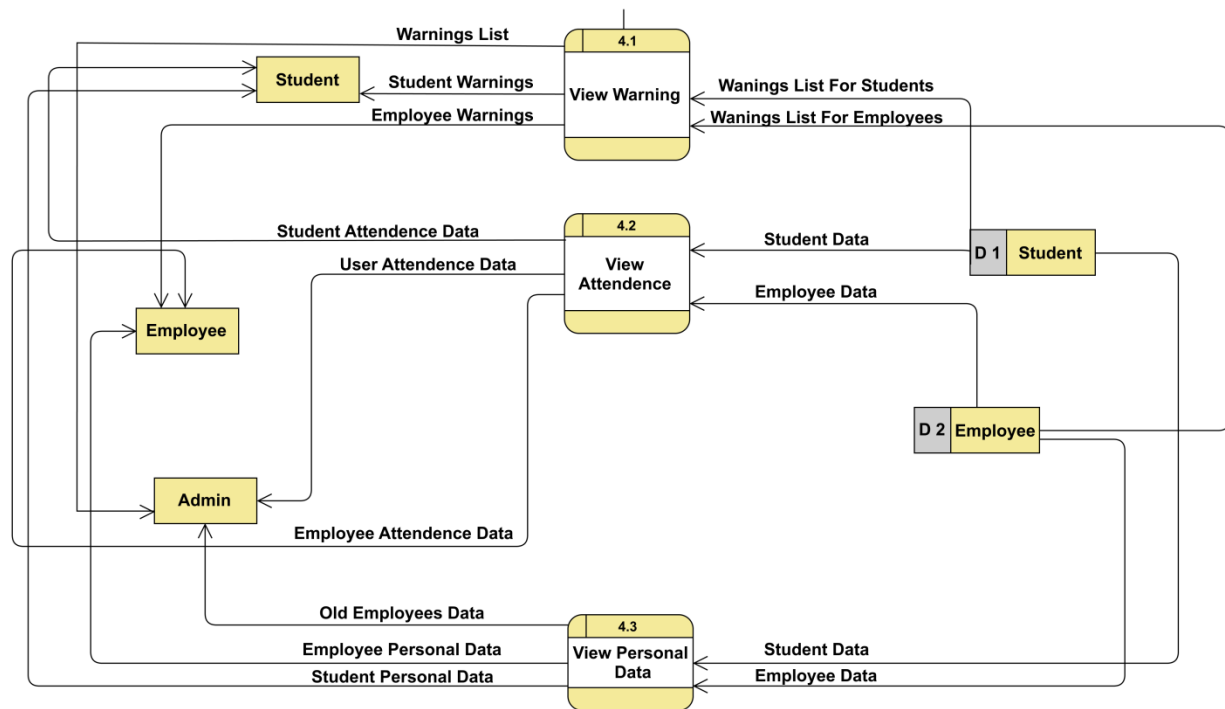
Warnings List

4.1

View Warning

Student

Student Warnings

Employee Warnings

Wanings List For Students

Wanings List For Employees

Student Attendence Data

4.2

View Attendence

Student Data

D 1 Student

User Attendence Data

Employee Data

Employee

D 2 Employee

Admin

Employee Attendence Data

Old Employees Data

4.3

View Personal Data

Employee Personal Data

Student Personal Data

Student Data

Employee Data